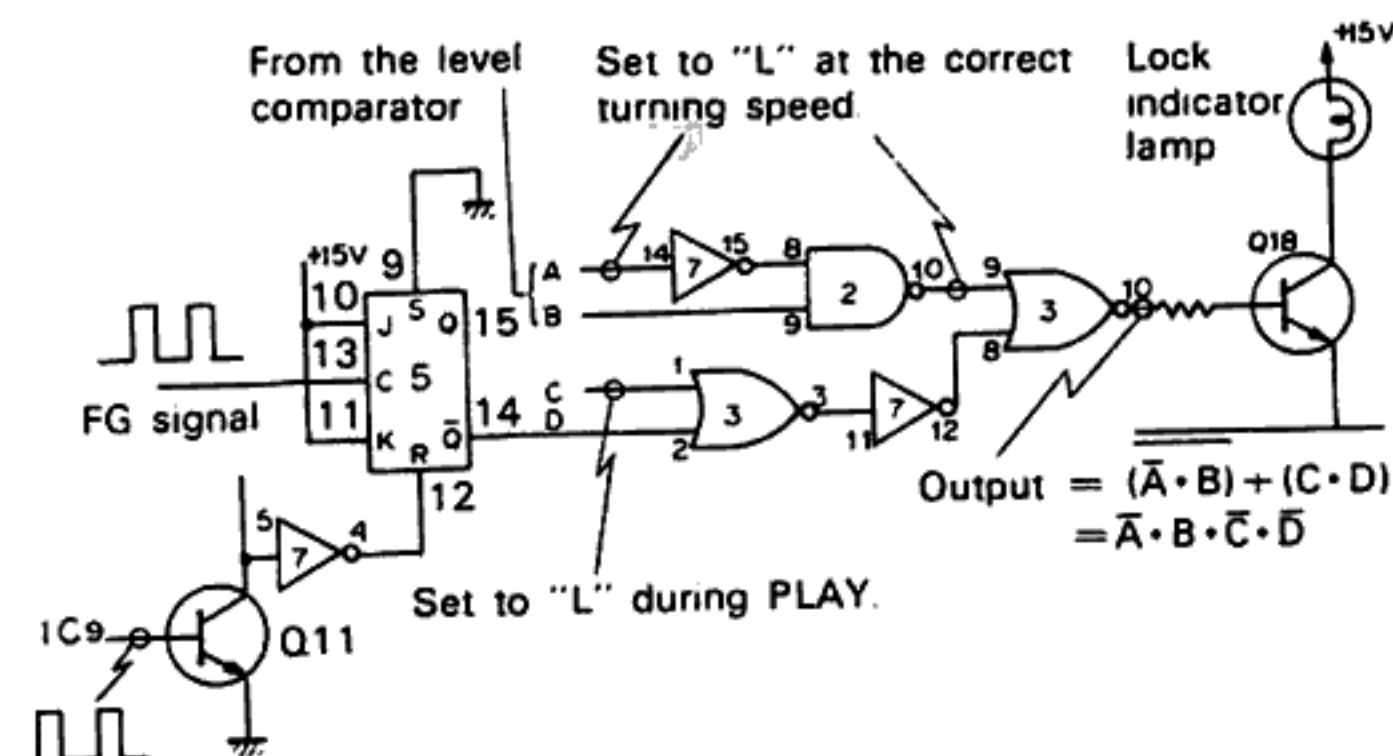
From the level comparator

Set to "L" at the correct turning speed.

Lock indicator lamp

+15V

+15V 9

10

13

11

J S Q 15

C 5

K R $\bar{Q}$ 14

12

FG signal

A

B

C

D

14 7 15

8 2 10

9

1 3 3

2

11 7 12

9 3 10

8

Q18

5 7 4

1C9

Q11

Set to "L" during PLAY.

Output $= \overline{(\bar{A} \cdot B) + (C \cdot D)}$
$= \bar{A} \cdot B \cdot \bar{C} \cdot \bar{D}$